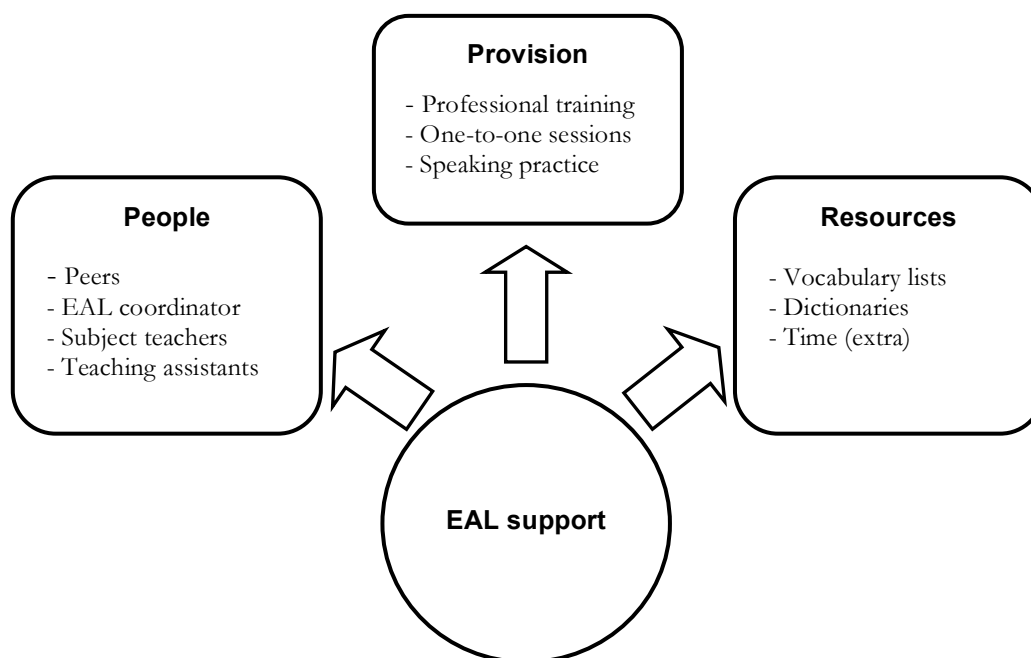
Provision

- Professional training
- One-to-one sessions
- Speaking practice

People

- Peers
- EAL coordinator
- Subject teachers
- Teaching assistants

Resources

- Vocabulary lists
- Dictionaries
- Time (extra)

EAL support